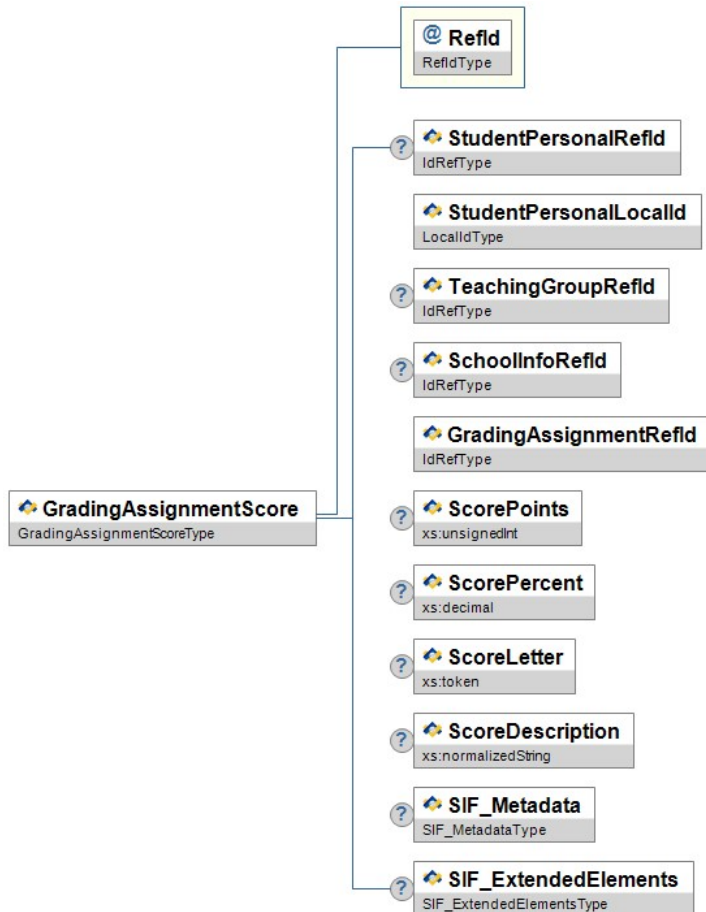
@ RefId
RefIdType

? StudentPersonalRefId
IdRefType

StudentPersonalLocalId
LocalIdType

? TeachingGroupRefId
IdRefType

? SchoolInfoRefId
IdRefType

GradingAssignmentRefId
IdRefType

GradingAssignmentScore
GradingAssignmentScoreType

? ScorePoints
xs:unsignedInt

? ScorePercent
xs:decimal

? ScoreLetter
xs:token

? ScoreDescription
xs:normalizedString

? SIF_Metadata
SIF_MetadataType

? SIF_ExtendedElements
SIF_ExtendedElementsType